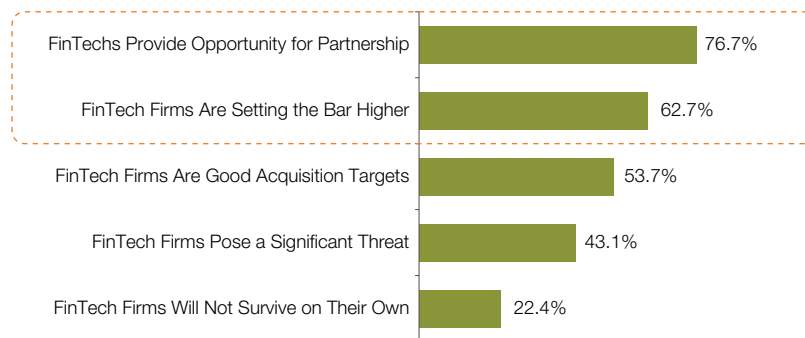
| | |
|---|---|
| FinTechs Provide Opportunity for Partnership | 76.7% |
| FinTech Firms Are Setting the Bar Higher | 62.7% |
| FinTech Firms Are Good Acquisition Targets | 53.7% |
| FinTech Firms Pose a Significant Threat | 43.1% |
| FinTech Firms Will Not Survive on Their Own | 22.4% |